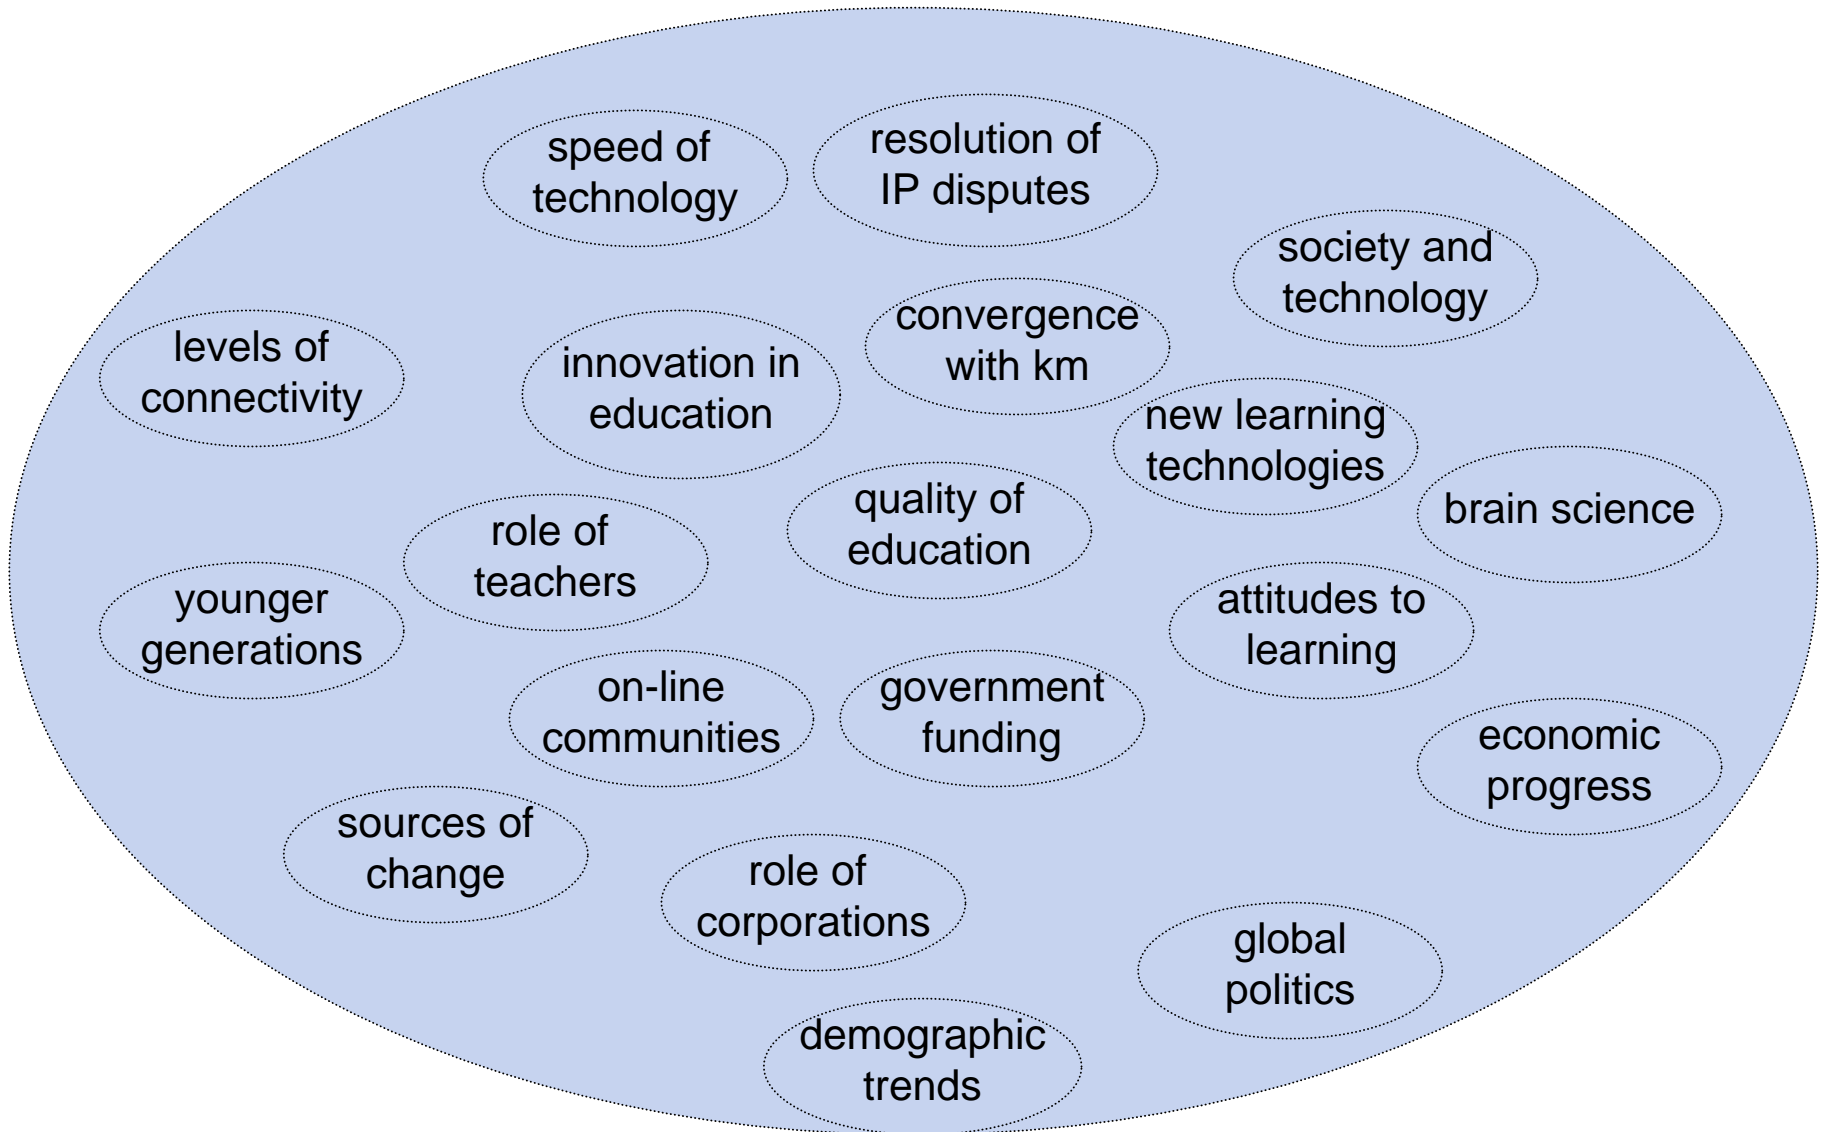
speed of technology

resolution of IP disputes

society and technology

levels of connectivity

innovation in education

convergence with km

new learning technologies

brain science

role of teachers

quality of education

younger generations

attitudes to learning

on-line communities

government funding

economic progress

sources of change

role of corporations

global politics

demographic trends